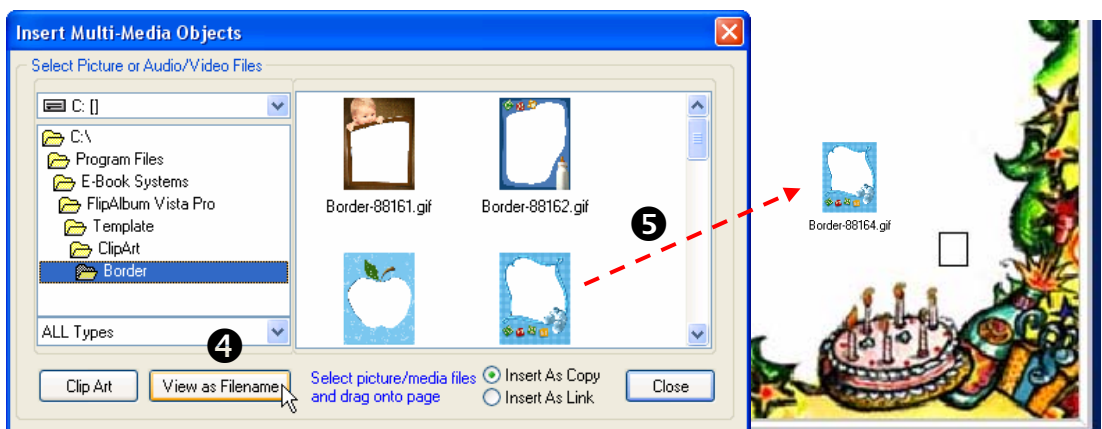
Insert Multi-Media Objects

Select Picture or Audio/Video Files

C: []

C:\

Program Files

E-Book Systems

FlipAlbum Vista Pro

Template

ClipArt

Border

ALL Types

Border-88161.gif

Border-88162.gif

5

Border-88164.gif

4

Clip Art

View as Filename

Select picture/media files and drag onto page

Insert As Copy

Insert As Link

Close